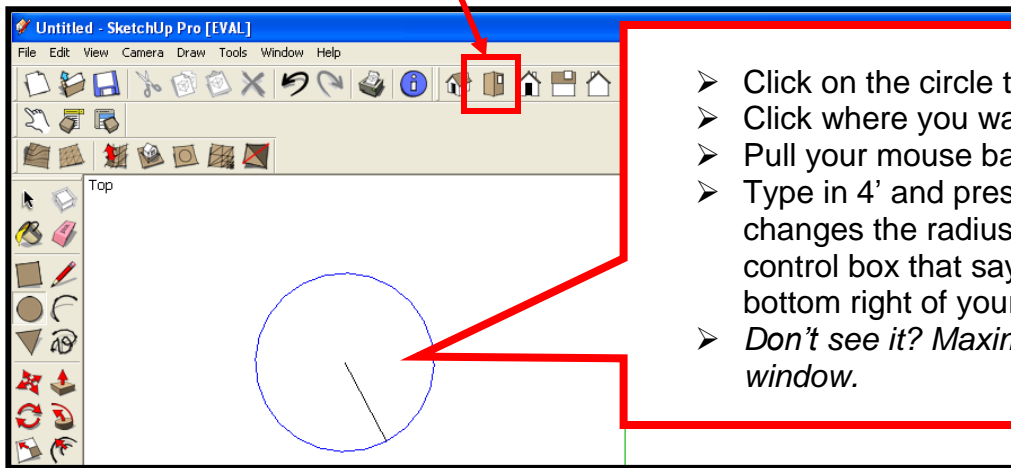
Untitled - SketchUp Pro [EVAL]

File Edit View Camera Draw Tools Window Help

Top

➢ Click on the circle t
➢ Click where you wa
➢ Pull your mouse ba
➢ Type in 4' and pres changes the radius control box that say bottom right of your
➢ *Don't see it? Maxin window.*